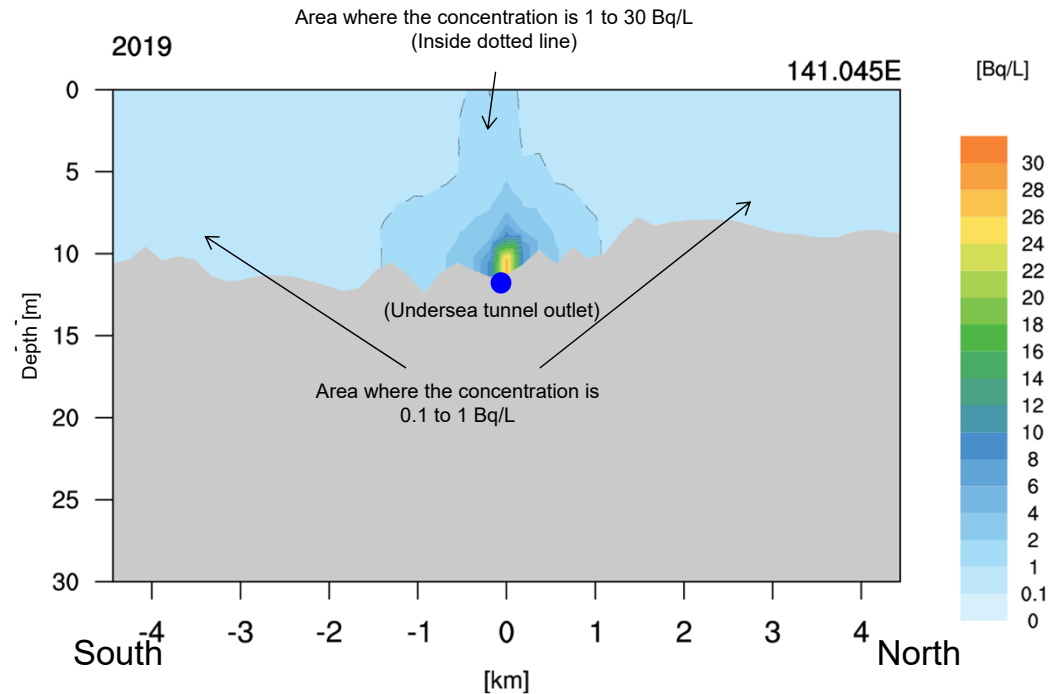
Area where the concentration is 1 to 30 Bq/L
(Inside dotted line)

2019

141.045E

[Bq/L]

0
5
10
15
20
25
30

Depth [m]

(Undersea tunnel outlet)

Area where the concentration is
0.1 to 1 Bq/L

-4
-3
-2
-1
0
1
2
3
4

South

North

[km]

30
28
26
24
22
20
18
16
14
12
10
8
6
4
2
1
0.1
0